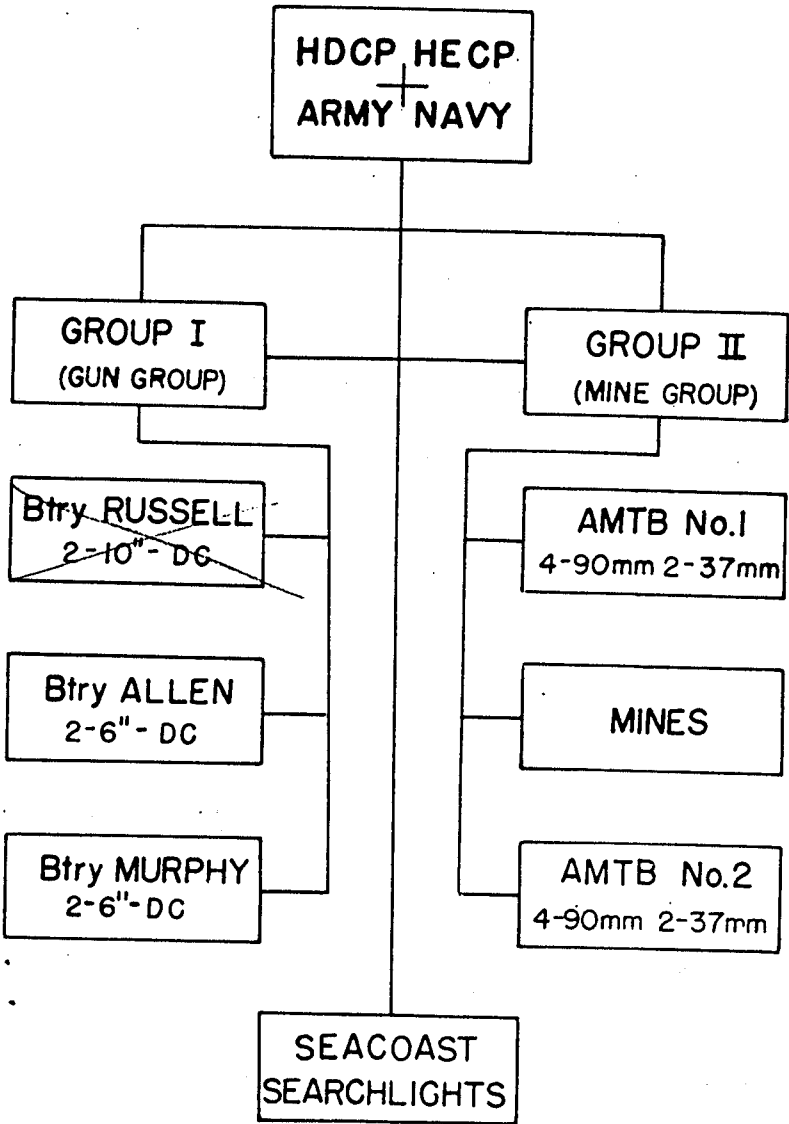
HDCP HECP
ARMY NAVY

GROUP I
(GUN GROUP)

GROUP II
(MINE GROUP)

Btry RUSSELL
2-10"- DC

Btry ALLEN
2-6"- DC

Btry MURPHY
2-6"-DC

AMTB No.1
4-90mm 2-37mm

MINES

AMTB No.2
4-90mm 2-37mm

SEACOAST
SEARCHLIGHTS